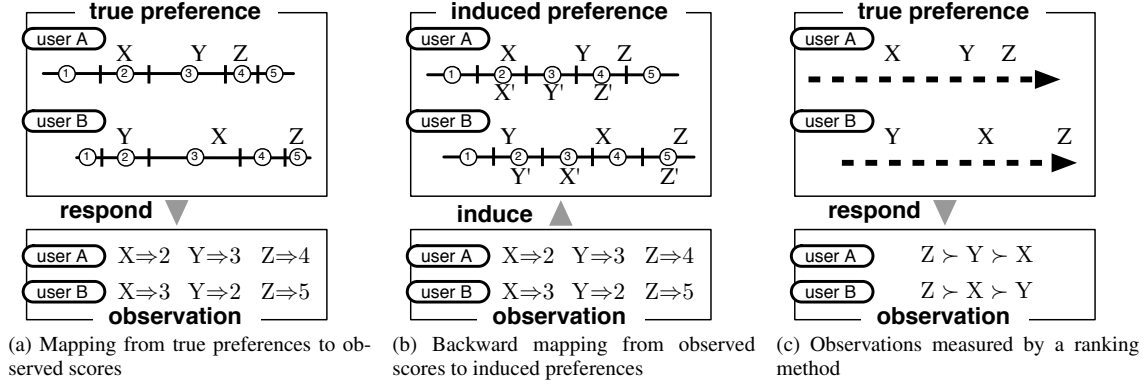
true preference

user A
X Y Z
1 2 3 4 5

user B
Y X Z
1 2 3 4 5

respond

user A X⇒2 Y⇒3 Z⇒4
user B X⇒3 Y⇒2 Z⇒5
observation

(a) Mapping from true preferences to observed scores

induced preference

user A
X Y Z
1 2 3 4 5
X' Y' Z'

user B
Y X Z
1 2 3 4 5
Y' X' Z'

induce

user A X⇒2 Y⇒3 Z⇒4
user B X⇒3 Y⇒2 Z⇒5
observation

(b) Backward mapping from observed scores to induced preferences

true preference

user A
X Y Z

user B
Y X Z

respond

user A $Z \succ Y \succ X$
user B $Z \succ X \succ Y$
observation

(c) Observations measured by a ranking method